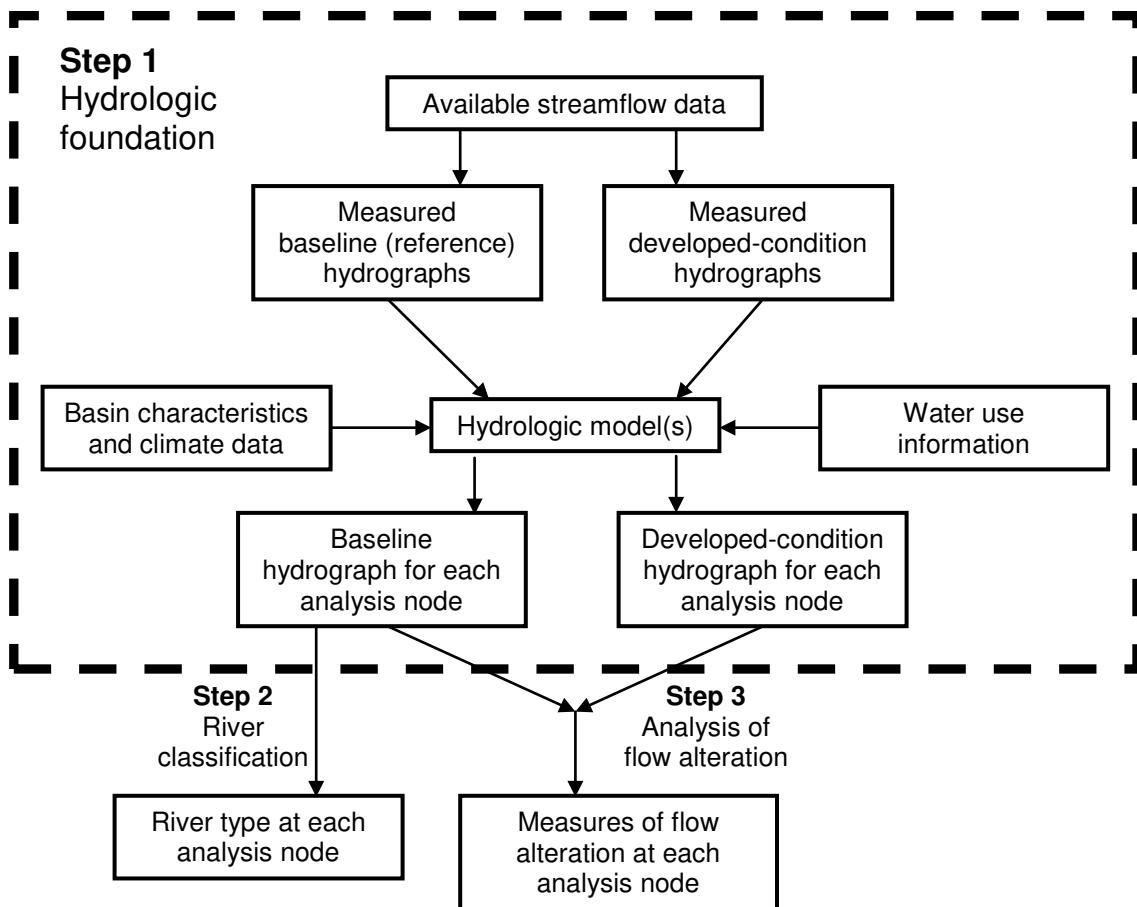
**Step 1**
Hydrologic foundation

Available streamflow data

Measured baseline (reference) hydrographs

Measured developed-condition hydrographs

Basin characteristics and climate data

Hydrologic model(s)

Water use information

Baseline hydrograph for each analysis node

Developed-condition hydrograph for each analysis node

**Step 2**
River classification

**Step 3**
Analysis of flow alteration

River type at each analysis node

Measures of flow alteration at each analysis node